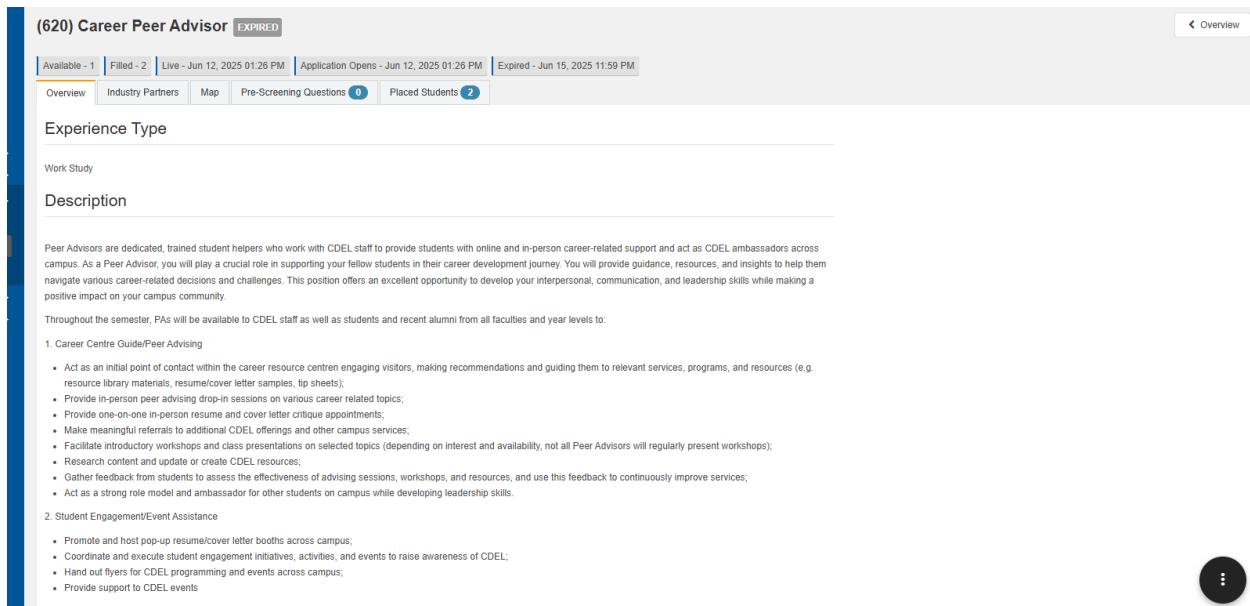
(620) Career Peer Advisor EXPIRED

Overview

Available - 1 | Filled - 2 | Live - Jun 12, 2025 01:26 PM | Application Opens - Jun 12, 2025 01:26 PM | Expired - Jun 15, 2025 11:59 PM

Overview | Industry Partners | Map | Pre-Screening Questions 0 | Placed Students 2

Experience Type

Work Study

Description

Peer Advisors are dedicated, trained student helpers who work with CDEL staff to provide students with online and in-person career-related support and act as CDEL ambassadors across campus. As a Peer Advisor, you will play a crucial role in supporting your fellow students in their career development journey. You will provide guidance, resources, and insights to help them navigate various career-related decisions and challenges. This position offers an excellent opportunity to develop your interpersonal, communication, and leadership skills while making a positive impact on your campus community.

Throughout the semester, PAs will be available to CDEL staff as well as students and recent alumni from all faculties and year levels to:

1. Career Centre Guide/Peer Advising

- Act as an initial point of contact within the career resource centren engaging visitors, making recommendations and guiding them to relevant services, programs, and resources (e.g. resource library materials, resume/cover letter samples, tip sheets);
- Provide in-person peer advising drop-in sessions on various career related topics;
- Provide one-on-one in-person resume and cover letter critique appointments;
- Make meaningful referrals to additional CDEL offerings and other campus services;
- Facilitate introductory workshops and class presentations on selected topics (depending on interest and availability, not all Peer Advisors will regularly present workshops);
- Research content and update or create CDEL resources;
- Gather feedback from students to assess the effectiveness of advising sessions, workshops, and resources, and use this feedback to continuously improve services;
- Act as a strong role model and ambassador for other students on campus while developing leadership skills.

2. Student Engagement/Event Assistance

- Promote and host pop-up resume/cover letter booths across campus;
- Coordinate and execute student engagement initiatives, activities, and events to raise awareness of CDEL;
- Hand out flyers for CDEL programming and events across campus;
- Provide support to CDEL events